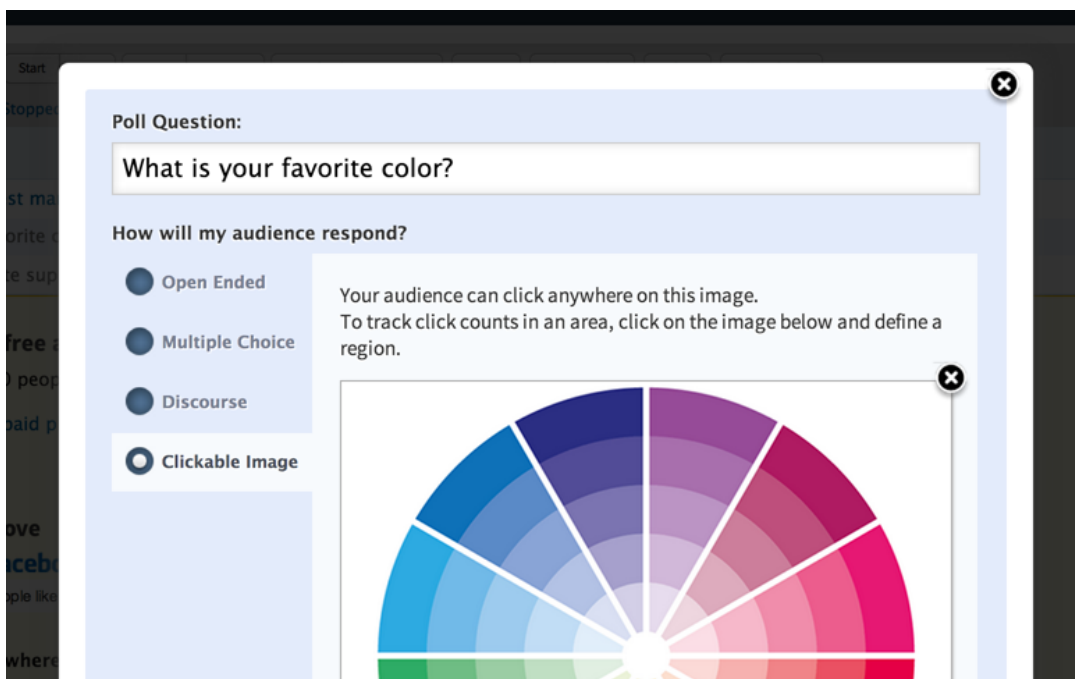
Start

Stoppe

st ma

orite c

e sup

free

peop

paid p

ove

aceb

ople like

where

Poll Question:

What is your favorite color?

How will my audience respond?

Open Ended

Multiple Choice

Discourse

Clickable Image

Your audience can click anywhere on this image.
To track click counts in an area, click on the image below and define a region.